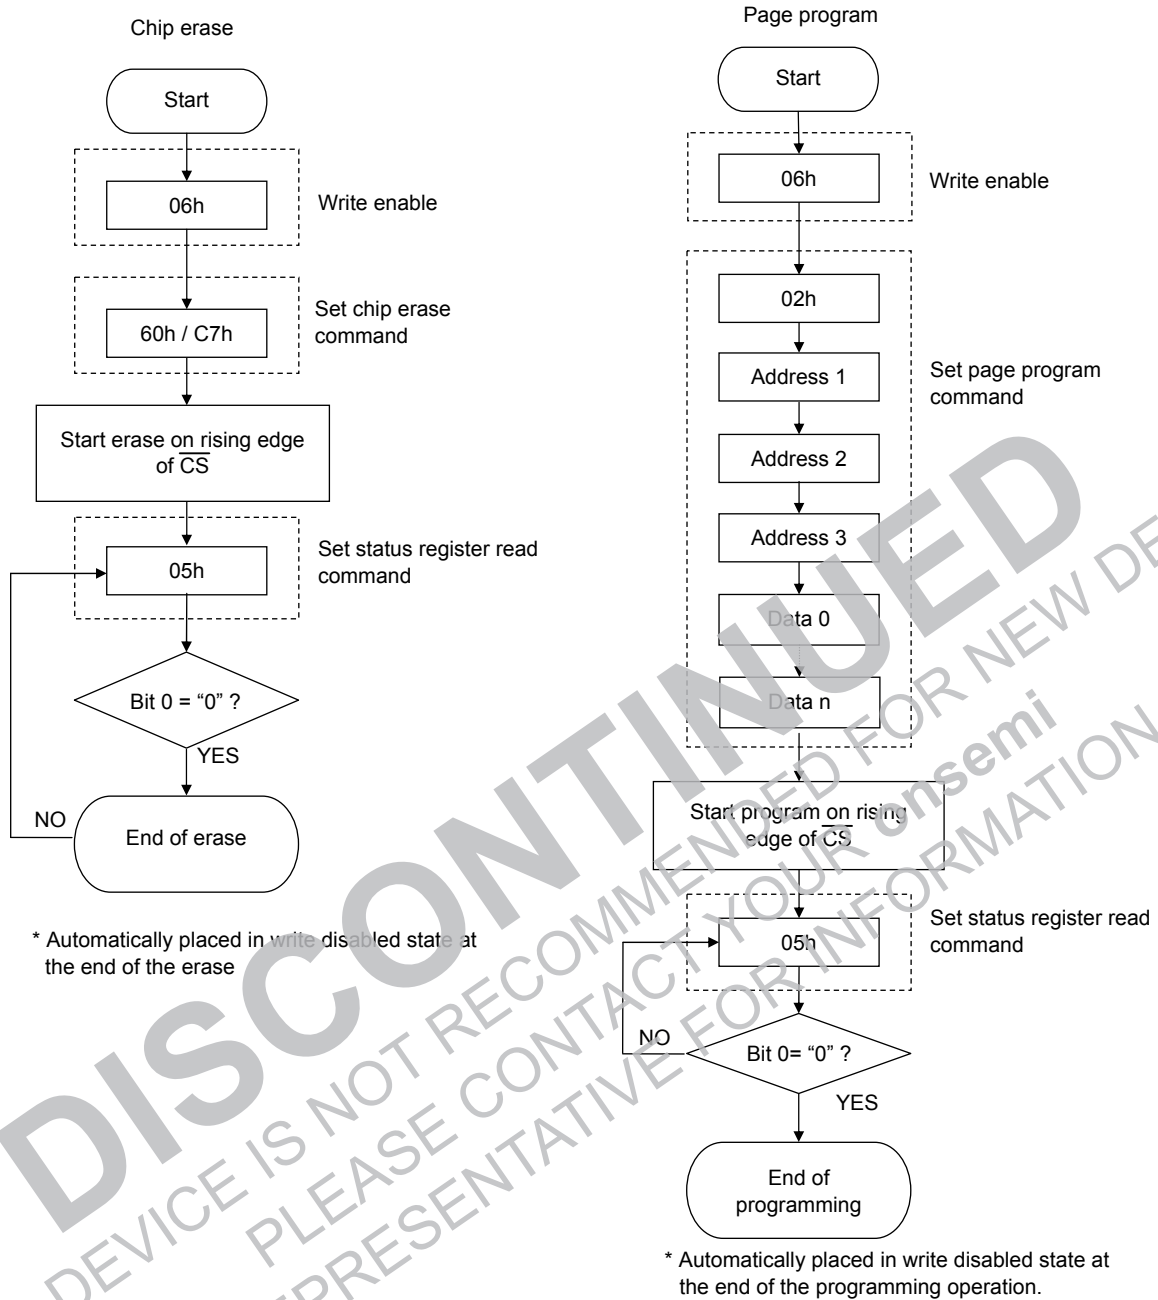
Chip erase

Start

06h

Write enable

60h / C7h

Set chip erase command

Start erase on rising edge of $\overline{CS}$

05h

Set status register read command

Bit 0 = "0" ?

YES

NO

End of erase

* Automatically placed in write disabled state at the end of the erase

Page program

Start

06h

Write enable

02h

Address 1

Set page program command

Address 2

Address 3

Data 0

Data n

Start program on rising edge of $\overline{CS}$

05h

Set status register read command

NO

Bit 0= "0" ?

YES

End of programming

* Automatically placed in write disabled state at the end of the programming operation.

DISCONTINUED

DEVICE IS NOT RECOMMENDED FOR NEW DESIGN

PLEASE CONTACT YOUR onsemi

REPRESENTATIVE FOR INFORMATION